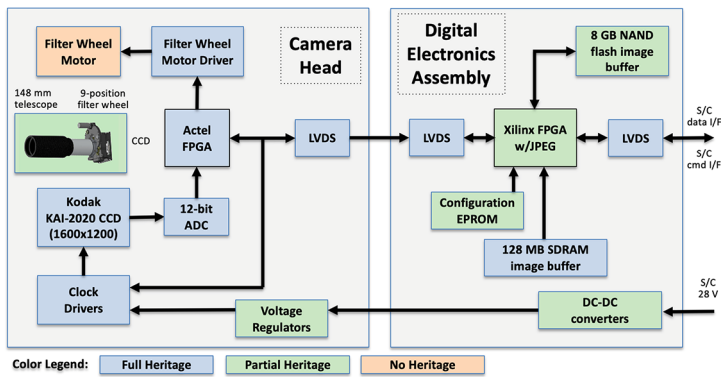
Camera Head

Filter Wheel Motor

Filter Wheel Motor Driver

148 mm telescope

9-position filter wheel

CCD

Actel FPGA

LVDS

Kodak KAI-2020 CCD (1600x1200)

12-bit ADC

Clock Drivers

Voltage Regulators

Digital Electronics Assembly

8 GB NAND flash image buffer

LVDS

Xilinx FPGA w/JPEG

LVDS

S/C data I/F

S/C cmd I/F

Configuration EPROM

128 MB SDRAM image buffer

S/C 28 V

DC-DC converters

Color Legend: Full Heritage Partial Heritage No Heritage